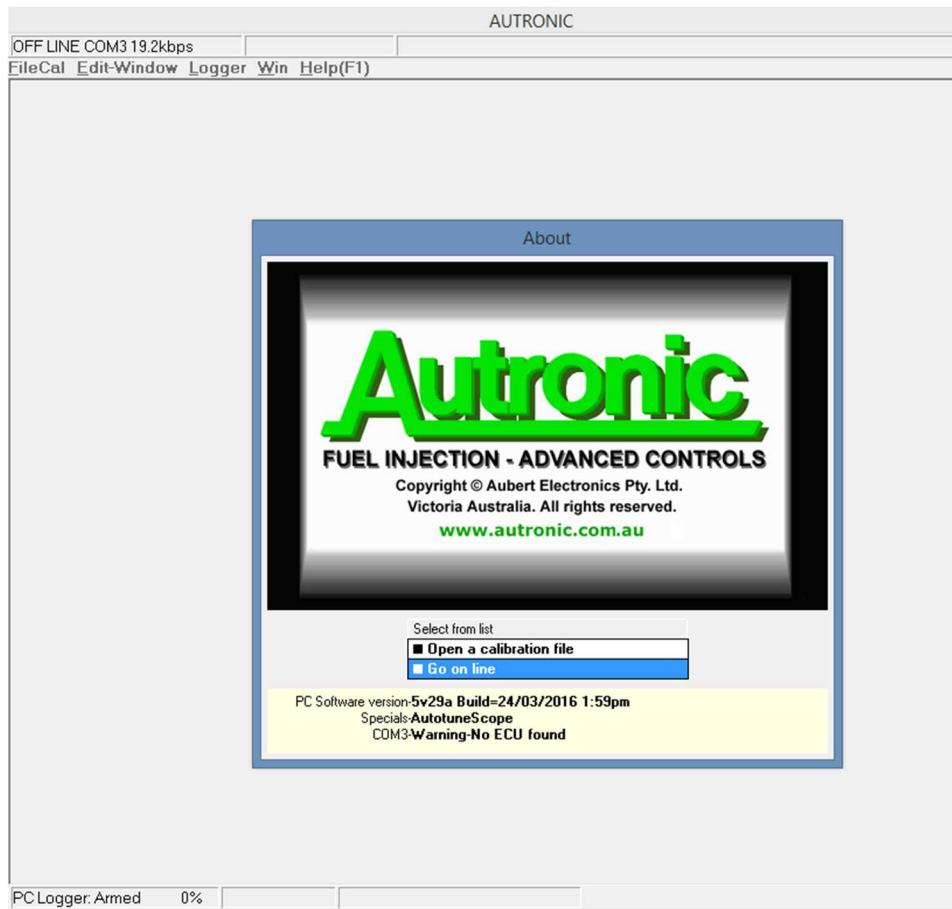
AUTRONIC

OFF LINE COM3 19.2kbps

FileCal Edit-Window Logger Win Help(F1)

About

Autronic

FUEL INJECTION - ADVANCED CONTROLS

Copyright © Aubert Electronics Pty. Ltd.
Victoria Australia. All rights reserved.

www.autronic.com.au

Select from list

■ Open a calibration file

■ Go on line

PC Software version-5v29a Build=24/03/2016 1:59pm
Specials-AutotuneScope
COM3-Warning-No ECU found

PC Logger: Armed 0%